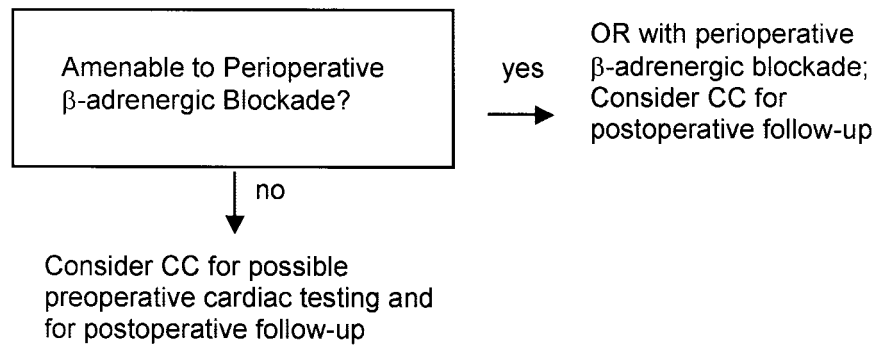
Amenable to Perioperative $\beta$-adrenergic Blockade?

yes

OR with perioperative $\beta$-adrenergic blockade; Consider CC for postoperative follow-up

no

Consider CC for possible preoperative cardiac testing and for postoperative follow-up